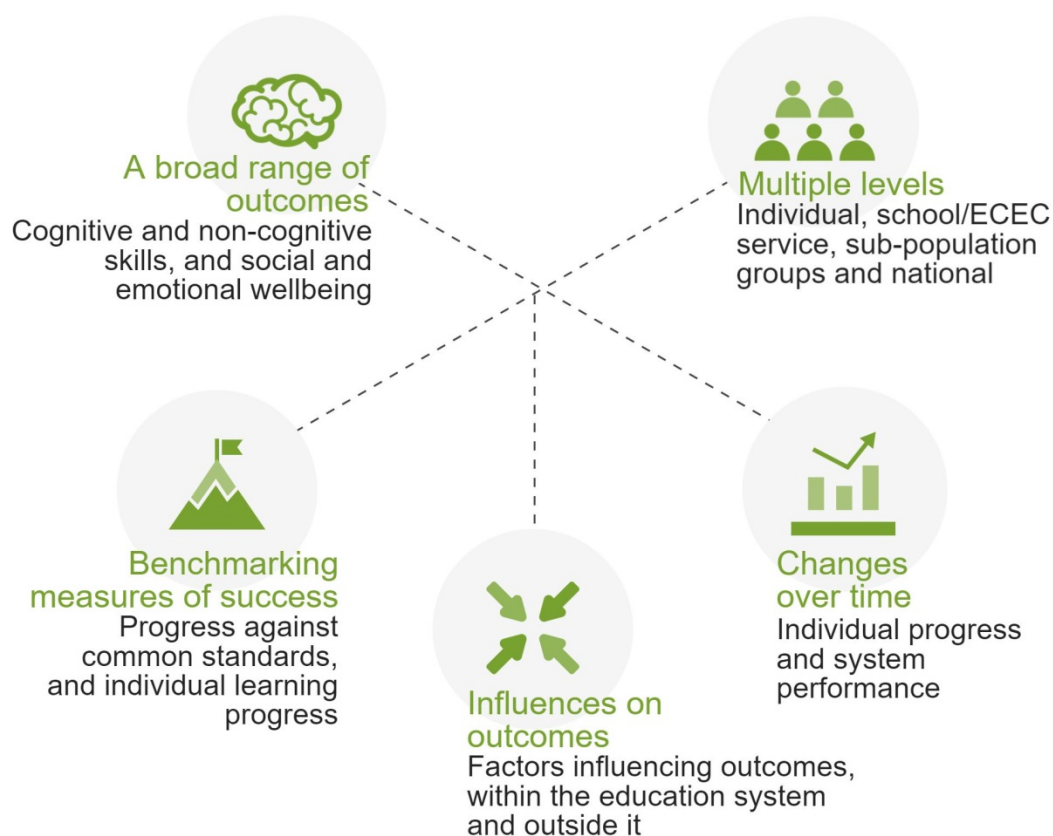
A broad range of outcomes
Cognitive and non-cognitive skills, and social and emotional wellbeing

Multiple levels
Individual, school/ECEC service, sub-population groups and national

Benchmarking measures of success
Progress against common standards, and individual learning progress

Influences on outcomes
Factors influencing outcomes, within the education system and outside it

Changes over time
Individual progress and system performance